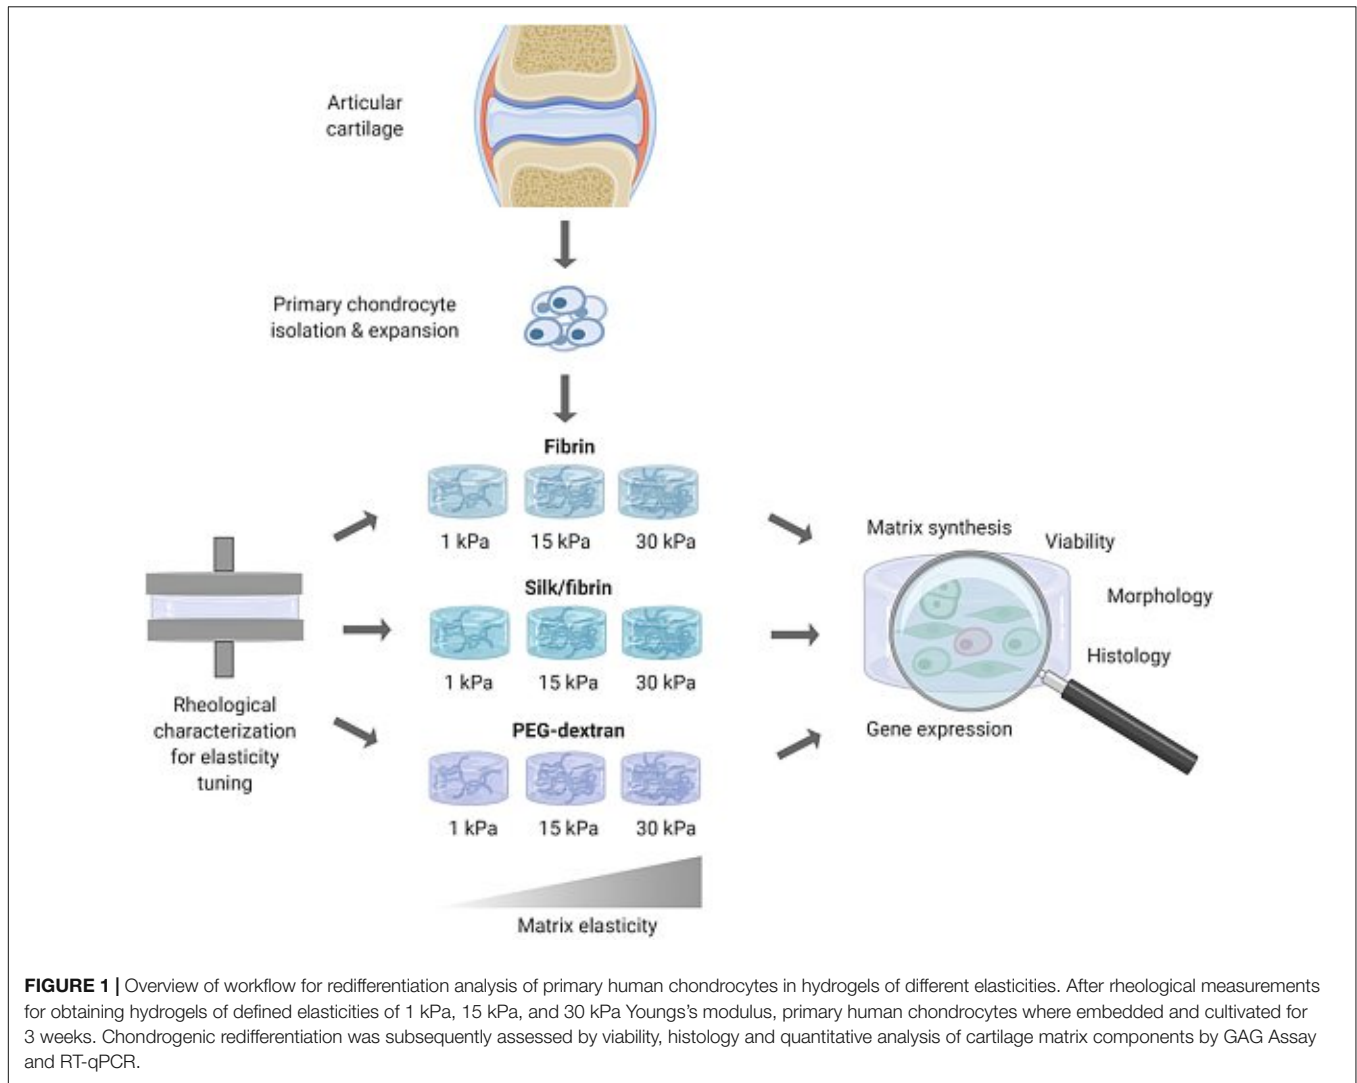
Articular cartilage

Primary chondrocyte isolation & expansion

Fibrin

1 kPa 15 kPa 30 kPa

Silk/fibrin

1 kPa 15 kPa 30 kPa

PEG-dextran

1 kPa 15 kPa 30 kPa

Rheological characterization for elasticity tuning

Matrix elasticity

Matrix synthesis

Viability

Morphology

Histology

Gene expression

**FIGURE 1 |** Overview of workflow for redifferentiation analysis of primary human chondrocytes in hydrogels of different elasticities. After rheological measurements for obtaining hydrogels of defined elasticities of 1 kPa, 15 kPa, and 30 kPa Youngs's modulus, primary human chondrocytes where embedded and cultivated for 3 weeks. Chondrogenic redifferentiation was subsequently assessed by viability, histology and quantitative analysis of cartilage matrix components by GAG Assay and RT-qPCR.